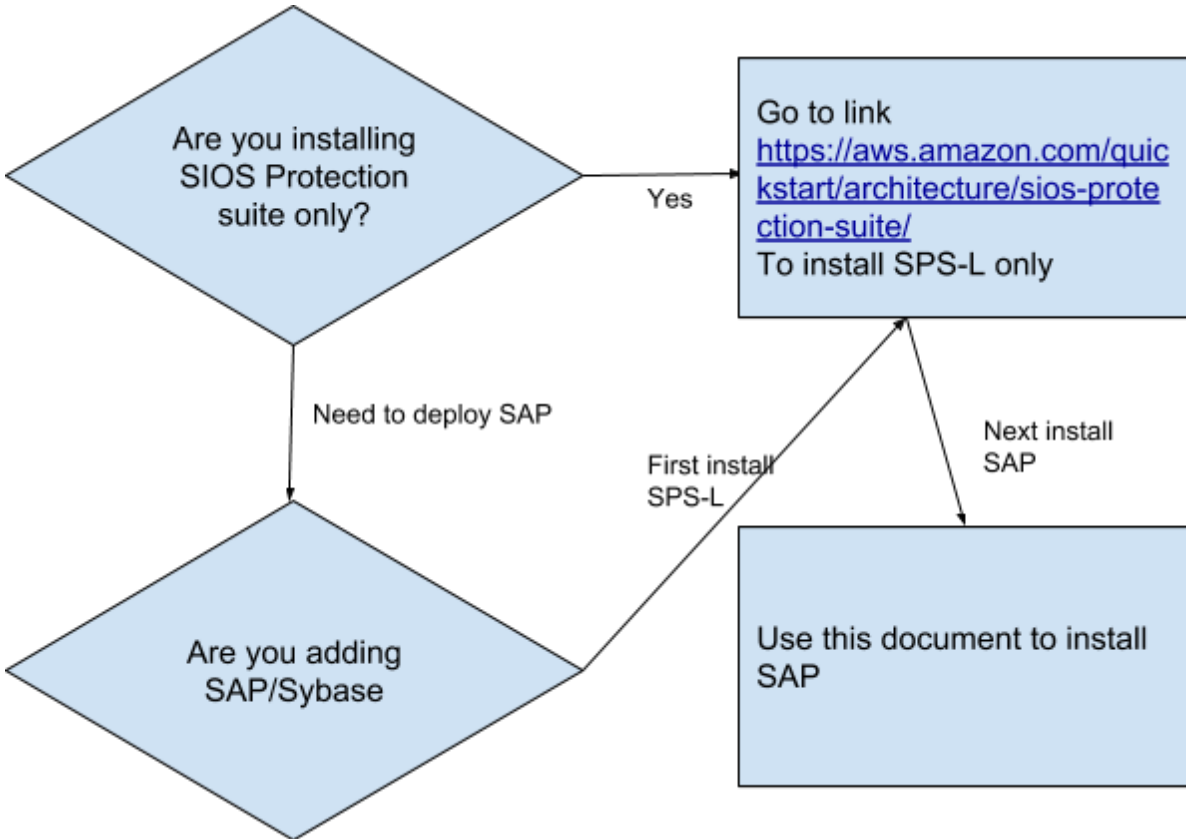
Are you installing SIOS Protection suite only?

Yes

Go to link https://aws.amazon.com/quickstart/architecture/sios-protection-suite/
To install SPS-L only

Need to deploy SAP

First install SPS-L

Next install SAP

Are you adding SAP/Sybase

Use this document to install SAP